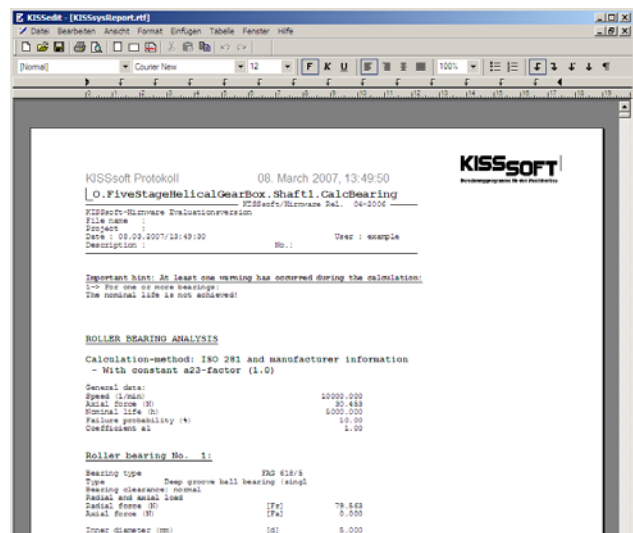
KISSedit - [KISSsysReport.rtf]

Datei Bearbeiten Ansicht Format Einfügen Tabelle Fenster Hilfe

[Normal] Courier New 12 F K U 100%

KISSsoft Protokoll 08. March 2007, 13:49:50

KISSSOFT

0.FiveStageHelicalGearBox.Shaft1.CalcBearing

KISSsoft/Hirnware Rel. 04-2006

KISSsoft-Hirnware Evaluationsversion
File name :
Project :
Date : 08.03.2007/13:49:50 User : example
Description : No.:

Important hint: At least one warning has occurred during the calculation:
1-> For one or more bearings:
The nominal life is not achieved!

ROLLER BEARING ANALYSIS

Calculation-method: ISO 281 and manufacturer information
- With constant a23-factor (1.0)

General data:

| | |
|---|---|
| Speed (1/min) | 10000.000 |
| Axial force (N) | 30.463 |
| Nominal life (h) | 5000.000 |
| Failure probability (%) | 10.00 |
| Coefficient a1 | 1.00 |

Roller bearing No. 1:

Bearing type FAG 618/5
Type Deep groove ball bearing (singl
Bearing clearance: normal
Radial and axial load

| | | |
|---|---|---|
| Radial force (N) | [Fr] | 79.563 |
| Axial force (N) | [Fa] | 0.000 |
| Inner diameter (mm) | [d] | 5.000 |